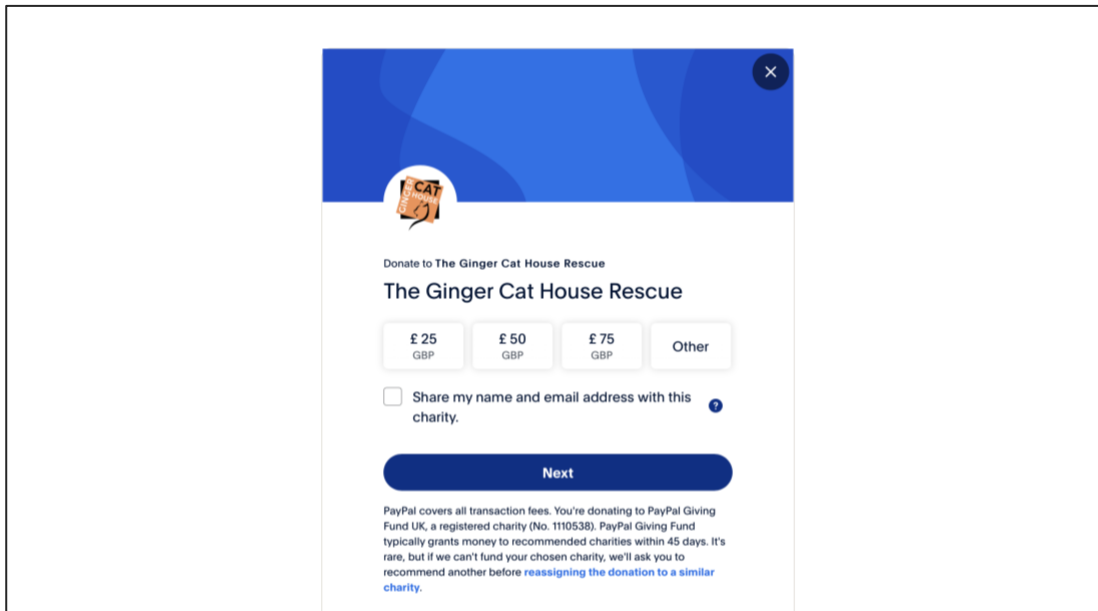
×

CAT

Donate to The Ginger Cat House Rescue

The Ginger Cat House Rescue

£ 25
GBP

£ 50
GBP

£ 75
GBP

Other

Share my name and email address with this charity.

?

Next

PayPal covers all transaction fees. You're donating to PayPal Giving Fund UK, a registered charity (No. 1110538). PayPal Giving Fund typically grants money to recommended charities within 45 days. It's rare, but if we can't fund your chosen charity, we'll ask you to recommend another before reassigning the donation to a similar charity.